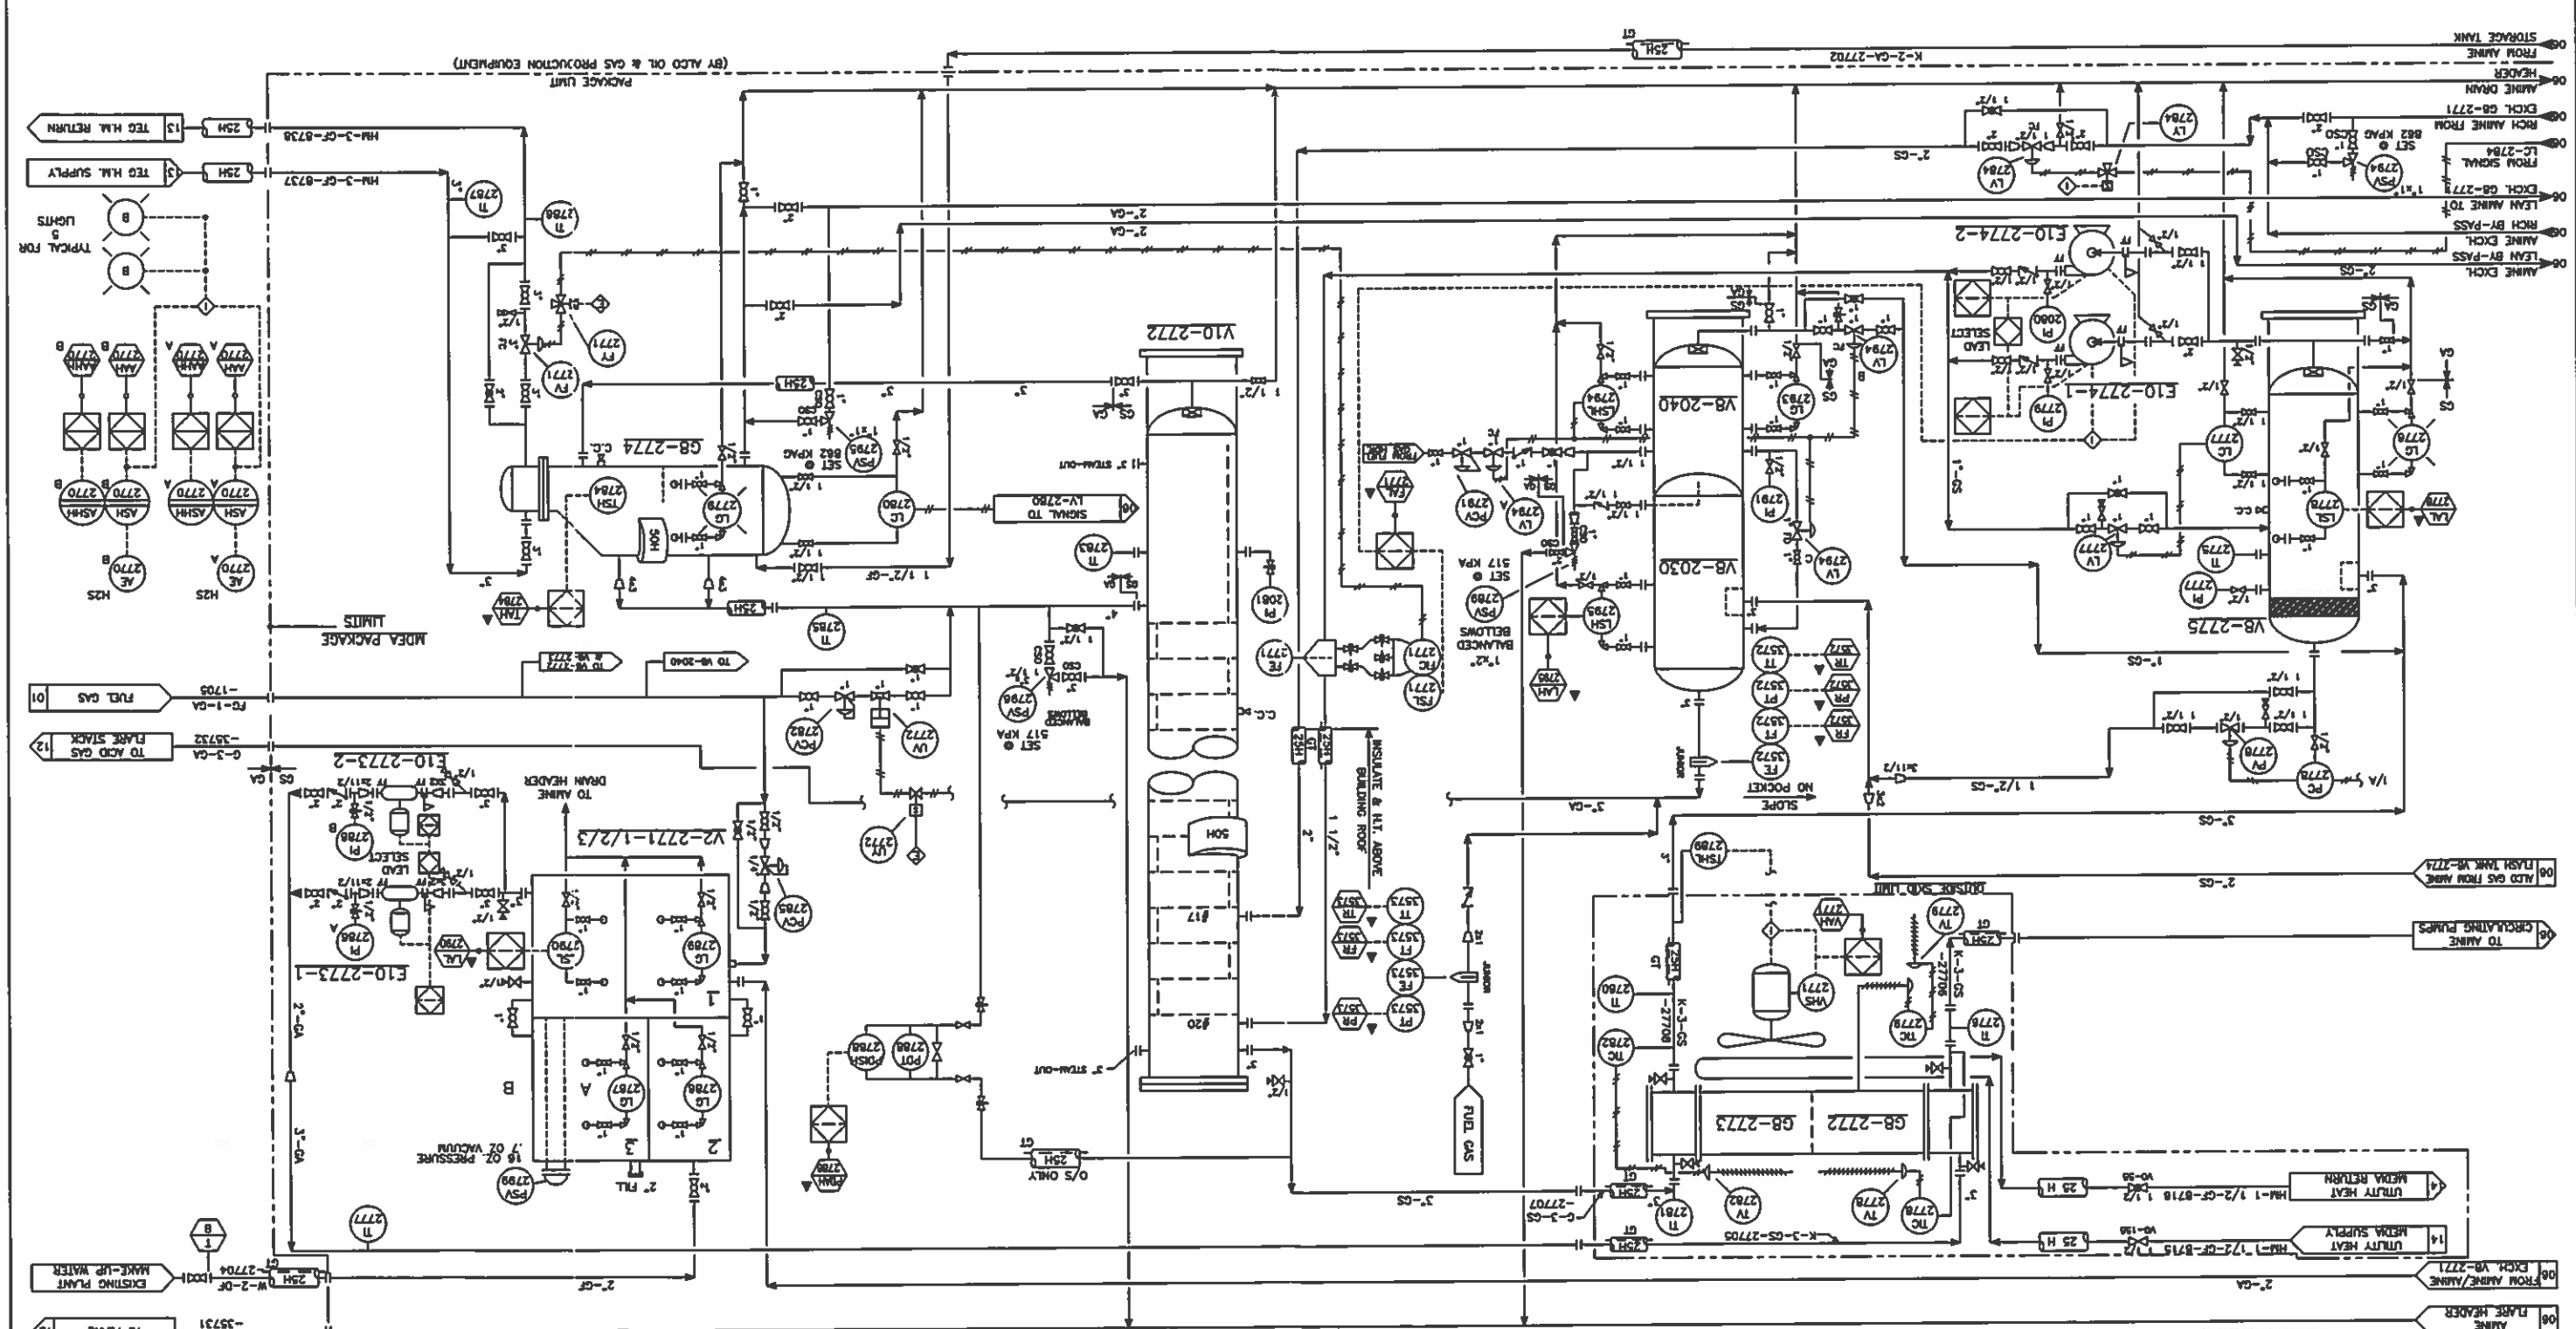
(BY ALDO OIL & GAS PRODUCTION EQUIPMENT)
PACKAGE UNIT

STORAGE TANK
FROM AMINE
HEADER
AMINE DRAIN
EXCH. GB-2771
RICH AMINE FROM
LC-2784
FROM SIGNAL
EXCH. GB-2771
LEAN AMINE TO
RICH BY-PASS
AMINE EXCH.
LEAN BY-PASS
AMINE EXCH.

K-2-GA-27702
25H
GT

TEG H.M. RETURN 13
TEG H.M. SUPPLY 13
HM-3-GF-8738
HM-3-GF-8737
25H

TYPICAL FOR 5 LIGHTS

MDEA PACKAGE LIMITS

V10-2772
GB-2774
E10-2774-2
E10-2774-1
VB-2040
VB-2030
VB-2775
V2-2771-1/2/3
E10-2773-2
E10-2773-1
GB-2773
GB-2772

2"-GA
2"-GS
1"-GS
3"-GS
3"-GA
1 1/2"-GS
1 1/2"-GF

SIGNAL TO LV-2780
TO VB-2772
TO VB-2040
FUEL GAS 01
FG-1-GA
-1705
TO ACID GAS FLARE STACK 12
G-3-GA
-35732

TO AMINE DRAIN HEADER
LEAD SELECT
SET @ 882 KPAG
SET @ 517 KPA
BALANCED BELLOWS
INSULATE & H.T. ABOVE BUILDING ROOF
NO POCKET SLOPE
3" STM-OUT
3" STM-OUT
#17
#20
C.C.
JUMBO

16 OZ PRESSURE
.7 OZ VACUUM
2" FILL
O/S ONLY
EXISTING PLANT MAKE-UP WATER
W-2-OF-27704
-35731
2"-GF

FUEL GAS

OUTSIDE SKID LIMIT
ALCO GAS FROM AMINE FLASH TANK VB-2774 06
TO AMINE CIRCULATING PUMPS
UTILITY HEAT MEDIA RETURN
HM-1 1/2-GF-8716
UTILITY HEAT MEDIA SUPPLY 14
HM-1 1/2-GF-8715
FROM AMINE/AMINE EXCH. VB-2771 06
AMINE FLARE HEADER 06
K-3-GS-27705
K-3-GS
-27706
K-3-GS
-27708
G-3-GS
-27707

H2S H2S
AE 2770 A
AE 2770 B
HSV 2770
HHSV 2770
ASH 2770
AAH 2770
HAH 2770

TI 2787
TI 2786
FY 2771
FV 2771
PSV 2785
LG 2779
TSH 2784
LC 2780
TI 2783
TI 2785
PI 2081
FE 2771
FIC 2771
FSL 2771
PCV 2782
LV 2772
PSV 2786
LY 2772
PCV 2785
LG 2790
LG 2789
LG 2787
LG 2788
PI 2788
PDI 2788
POSH 2788
PSV 2789
TI 2777
LSH 2784
LG 2783
LV 2784
PI 2791
LV 2794
PCV 2781
PSV 2789
HSL 2785
LAH 2786
TT 3572
PT 3572
FT 3572
FE 3572
TR 3572
PR 3572
FR 3572
TT 3573
FT 3573
FE 3573
PT 3573
TR 3573
FR 3573
PR 3573
PI 2779
PI 2080
LV 2784
LV 2794
LC 2777
LG 2776
LSL 2778
LAL 2778
LV 2777
TI 2775
PI 2777
PV 2776
PC 2776
TSHL 2780
TI 2780
TIC 2782
TIC 2779
TI 2778
TV 2779
TV 2782
TI 2781
TIC 2778
TV 2778
VO-55
VO-136
25 H